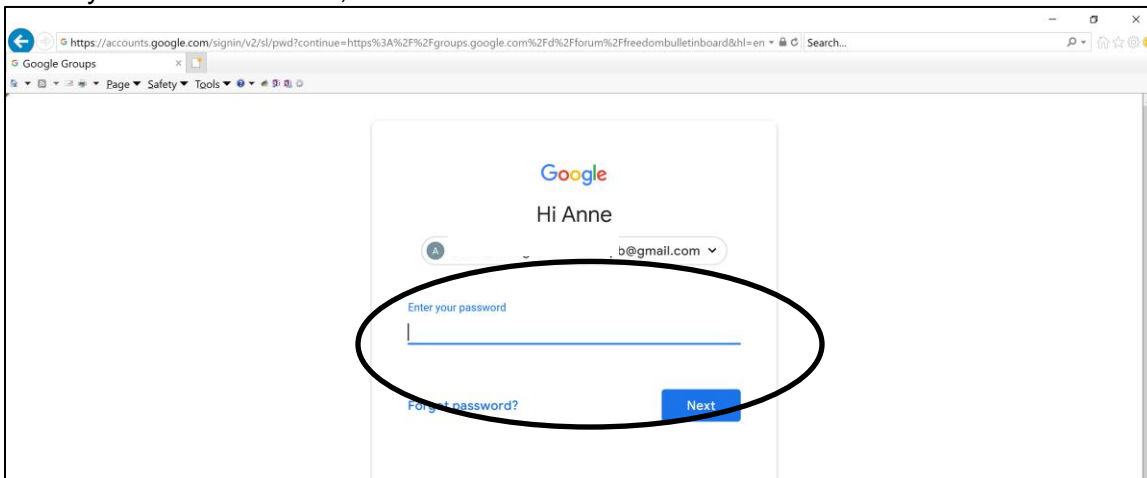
https://accounts.google.com/signin/v2/sl/pwd?continue=https%3A%2F%2Fgroups.google.com%2Fd%2Fforum%2Ffreedombulletinboard&hl=en Search...

Google Groups

Page ▼ Safety ▼ Tools ▼

Google

Hi Anne

A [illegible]b@gmail.com

Enter your password

Forg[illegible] password?

Next